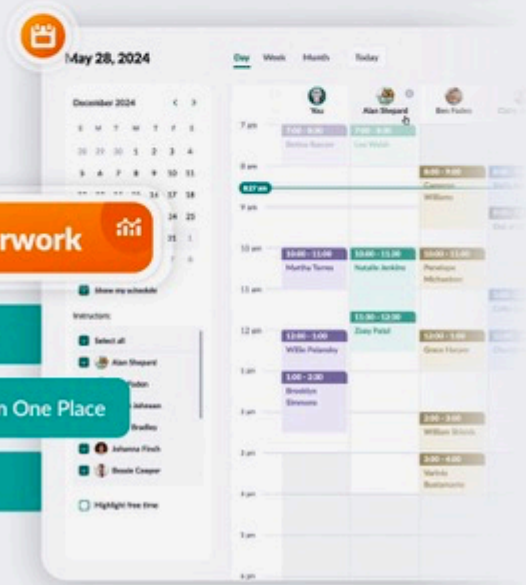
May 28, 2024

Day Week Month Today

December 2024

S M T W T F S

28 29 30 1 2 3 4
5 6 7 8 9 10 11
16 17 18
24 25
31 1

rwork

Show my schedule

Instructors

Select all

Alan Shepard

Fadon

Johnson

n One Place

Bradley

Johanna Finch

Bessie Cooper

Highlight free time

You

Alan Shepard

Ben Fadon

7 am

7:00 - 8:00
Bettie Rasper

7:00 - 8:00
Leo Welsh

8 am

8:00 - 9:00
Cameron Williams

8:27 am

9 am

10 am

10:00 - 11:00
Martha Torres

10:00 - 11:00
Natalie Jenkins

10:00 - 11:00
Penelope Michaelson

11 am

11:30 - 12:30
Zoey Patel

12 pm

12:00 - 1:00
Willie Polansky

12:00 - 1:00
Grace Harper

1 pm

1:00 - 2:30
Brooklyn Simmons

2 pm

2:00 - 3:00
William Shields

3 pm

3:00 - 4:00
Valirio Bustamante

4 pm

5 pm

6 pm